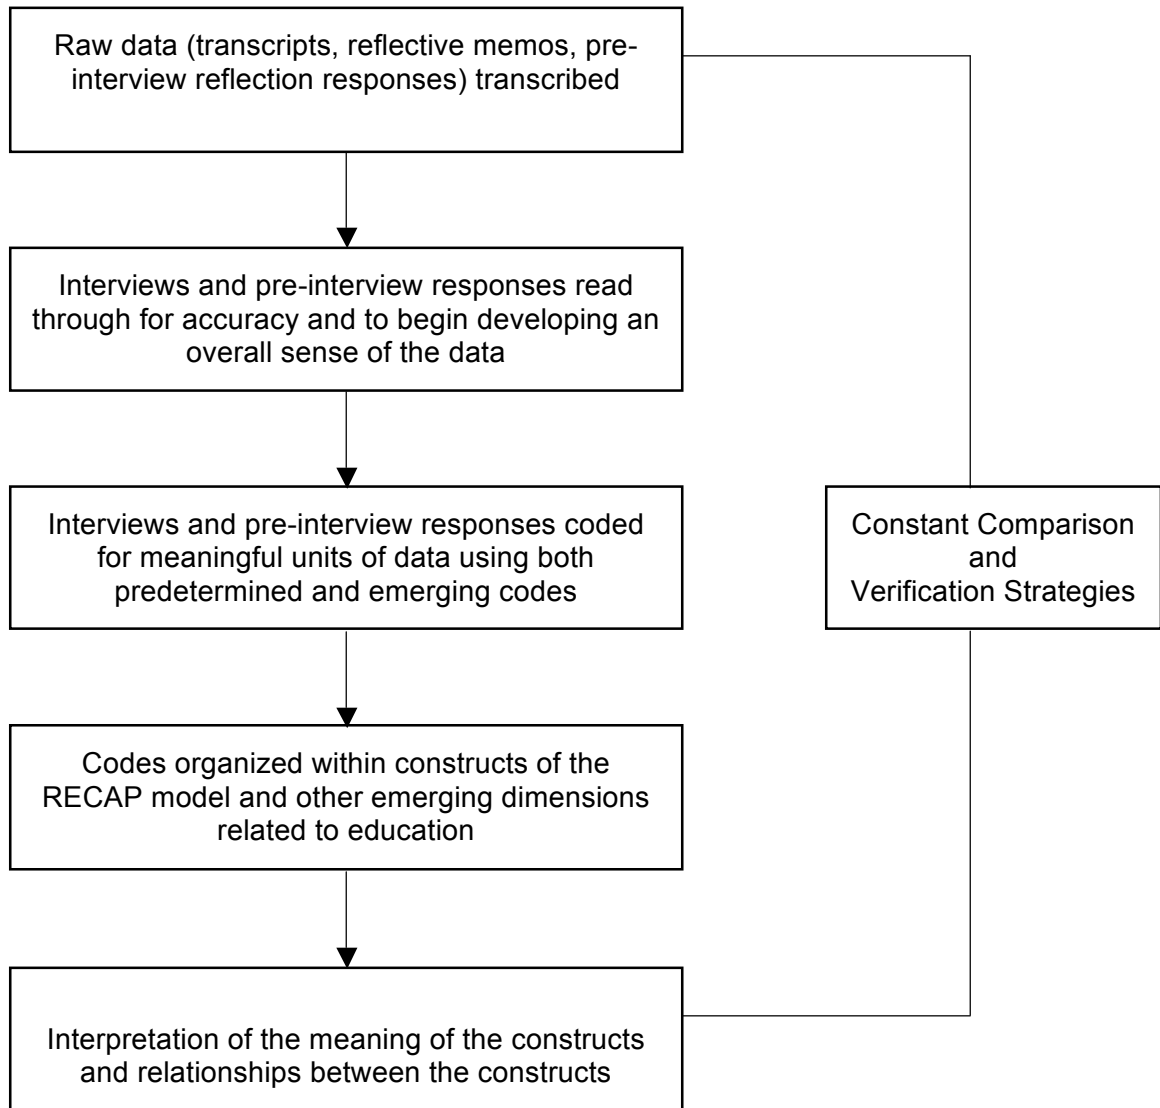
Raw data (transcripts, reflective memos, pre-interview reflection responses) transcribed

Interviews and pre-interview responses read through for accuracy and to begin developing an overall sense of the data

Interviews and pre-interview responses coded for meaningful units of data using both predetermined and emerging codes

Codes organized within constructs of the RECAP model and other emerging dimensions related to education

Interpretation of the meaning of the constructs and relationships between the constructs

Constant Comparison and Verification Strategies